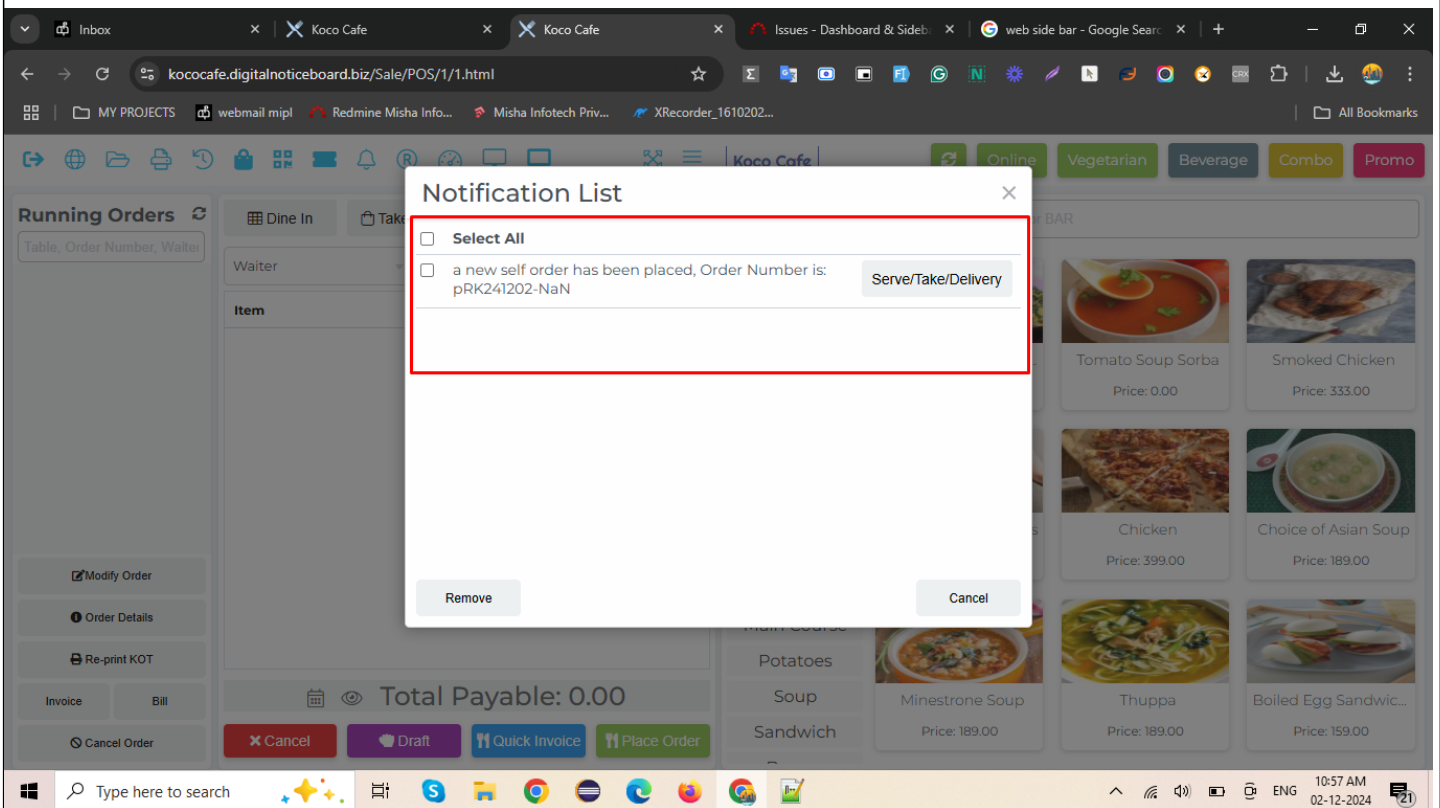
Inbox | Koco Cafe | Koco Cafe | Issues - Dashboard & Sideb | web side bar - Google Searc

kococafe.digitalnoticeboard.biz/Sale/POS/1/1.html

MY PROJECTS | webmail mipl | Redmine Misha Info... | Misha Infotech Priv... | XRecorder_1610202... | All Bookmarks

Koco Cafe

Online | Vegetarian | Beverage | Combo | Promo

Running Orders

Table, Order Number, Waiter

Dine In | Take

Waiter

Item

BAR

Notification List

Select All

a new self order has been placed, Order Number is: pRK241202-NaN

Serve/Take/Delivery

Remove

Cancel

Tomato Soup Sorba
Price: 0.00

Smoked Chicken
Price: 333.00

Chicken
Price: 399.00

Choice of Asian Soup
Price: 189.00

Main Course
Potatoes
Soup
Sandwich

Minestrone Soup
Price: 189.00

Thuppa
Price: 189.00

Boiled Egg Sandwic...
Price: 159.00

Modify Order
Order Details
Re-print KOT
Invoice | Bill
Cancel Order

Total Payable: 0.00

Cancel | Draft | Quick Invoice | Place Order

Type here to search

ENG 10:57 AM 02-12-2024